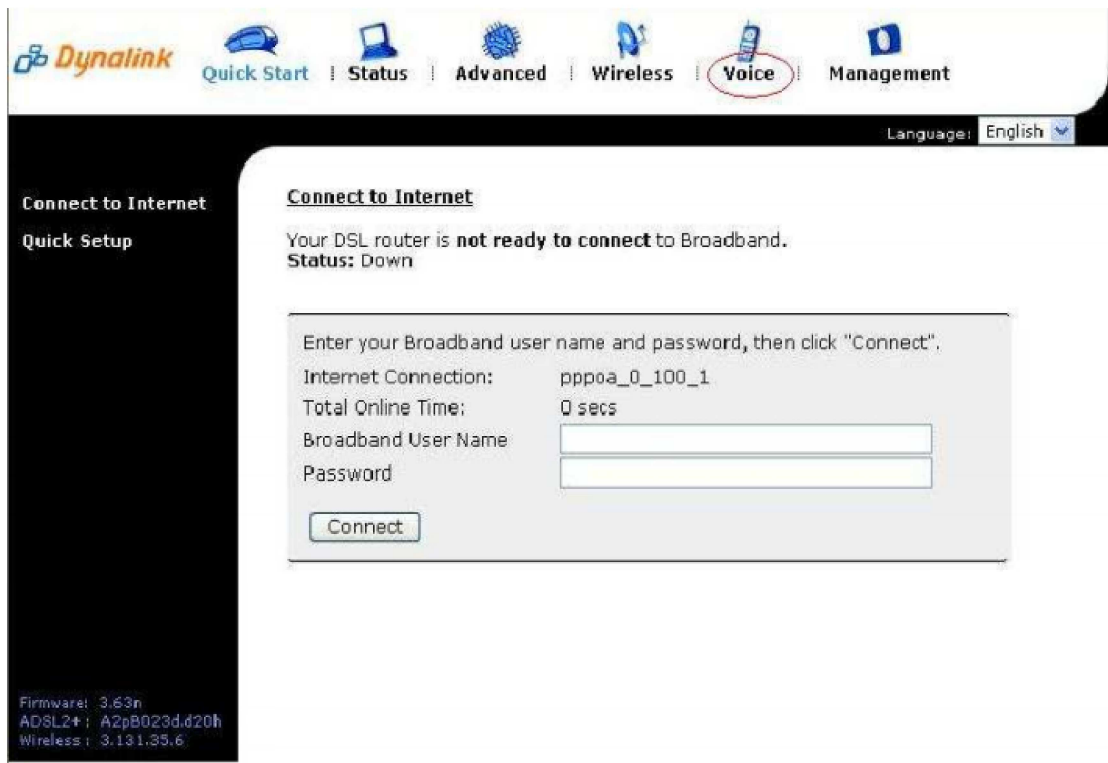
Dynalink

Quick Start | Status | Advanced | Wireless | Voice | Management

Language: English

Connect to Internet
Quick Setup

Connect to Internet

Your DSL router is **not ready to connect** to Broadband.
**Status:** Down

Enter your Broadband user name and password, then click "Connect".

| | |
|---|---|
| Internet Connection: | pppoa_0_100_1 |
| Total Online Time: | 0 secs |
| Broadband User Name | |
| Password | |

Connect

Firmware: 3.63n
ADSL2+: A2pB023d.d20h
Wireless: 3.131.35.6